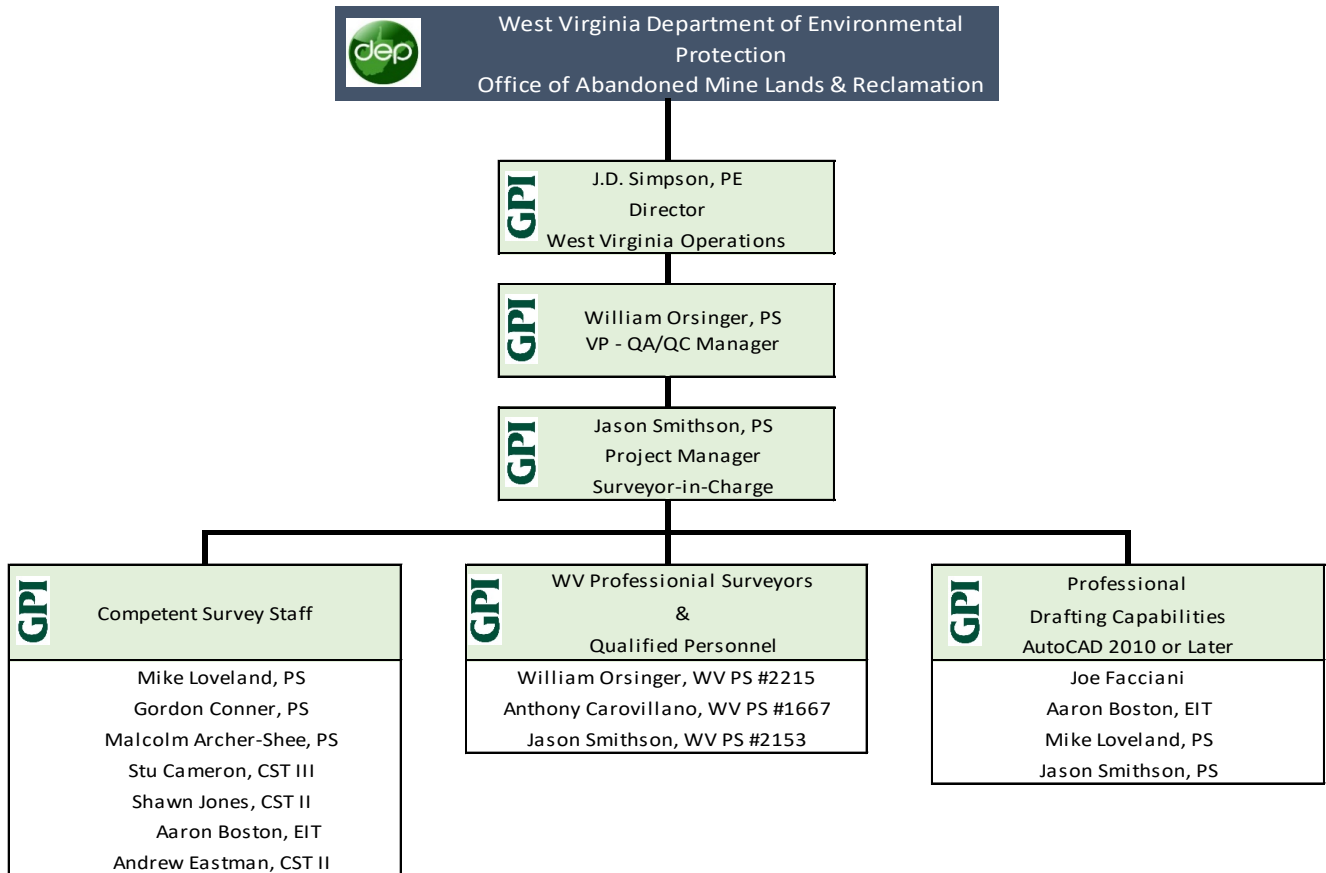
dep

West Virginia Department of Environmental Protection
Office of Abandoned Mine Lands & Reclamation

GPI
J.D. Simpson, PE
Director
West Virginia Operations

GPI
William Orsinger, PS
VP - QA/QC Manager

GPI
Jason Smithson, PS
Project Manager
Surveyor-in-Charge

GPI
Competent Survey Staff

Mike Loveland, PS
Gordon Conner, PS
Malcolm Archer-Shee, PS
Stu Cameron, CST III
Shawn Jones, CST II
Aaron Boston, EIT
Andrew Eastman, CST II

GPI
WV Professionial Surveyors
&
Qualified Personnel

William Orsinger, WV PS #2215
Anthony Carovillano, WV PS #1667
Jason Smithson, WV PS #2153

GPI
Professional
Drafting Capabilities
AutoCAD 2010 or Later

Joe Facciani
Aaron Boston, EIT
Mike Loveland, PS
Jason Smithson, PS